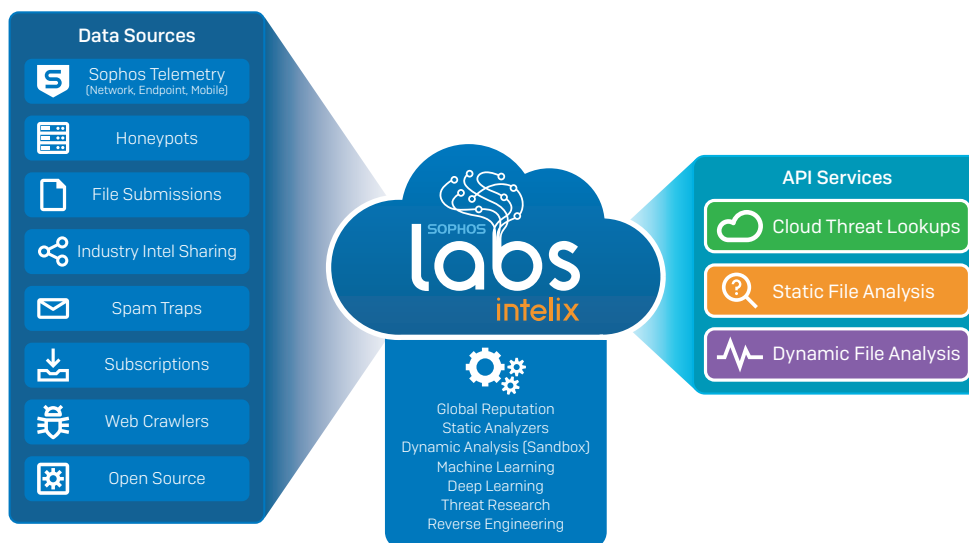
Data Sources

Sophos Telemetry
(Network, Endpoint, Mobile)

Honeypots

File Submissions

Industry Intel Sharing

Spam Traps

Subscriptions

Web Crawlers

Open Source

SOPHOS
labs
intelix

Global Reputation
Static Analyzers
Dynamic Analysis (Sandbox)
Machine Learning
Deep Learning
Threat Research
Reverse Engineering

API Services

Cloud Threat Lookups

Static File Analysis

Dynamic File Analysis